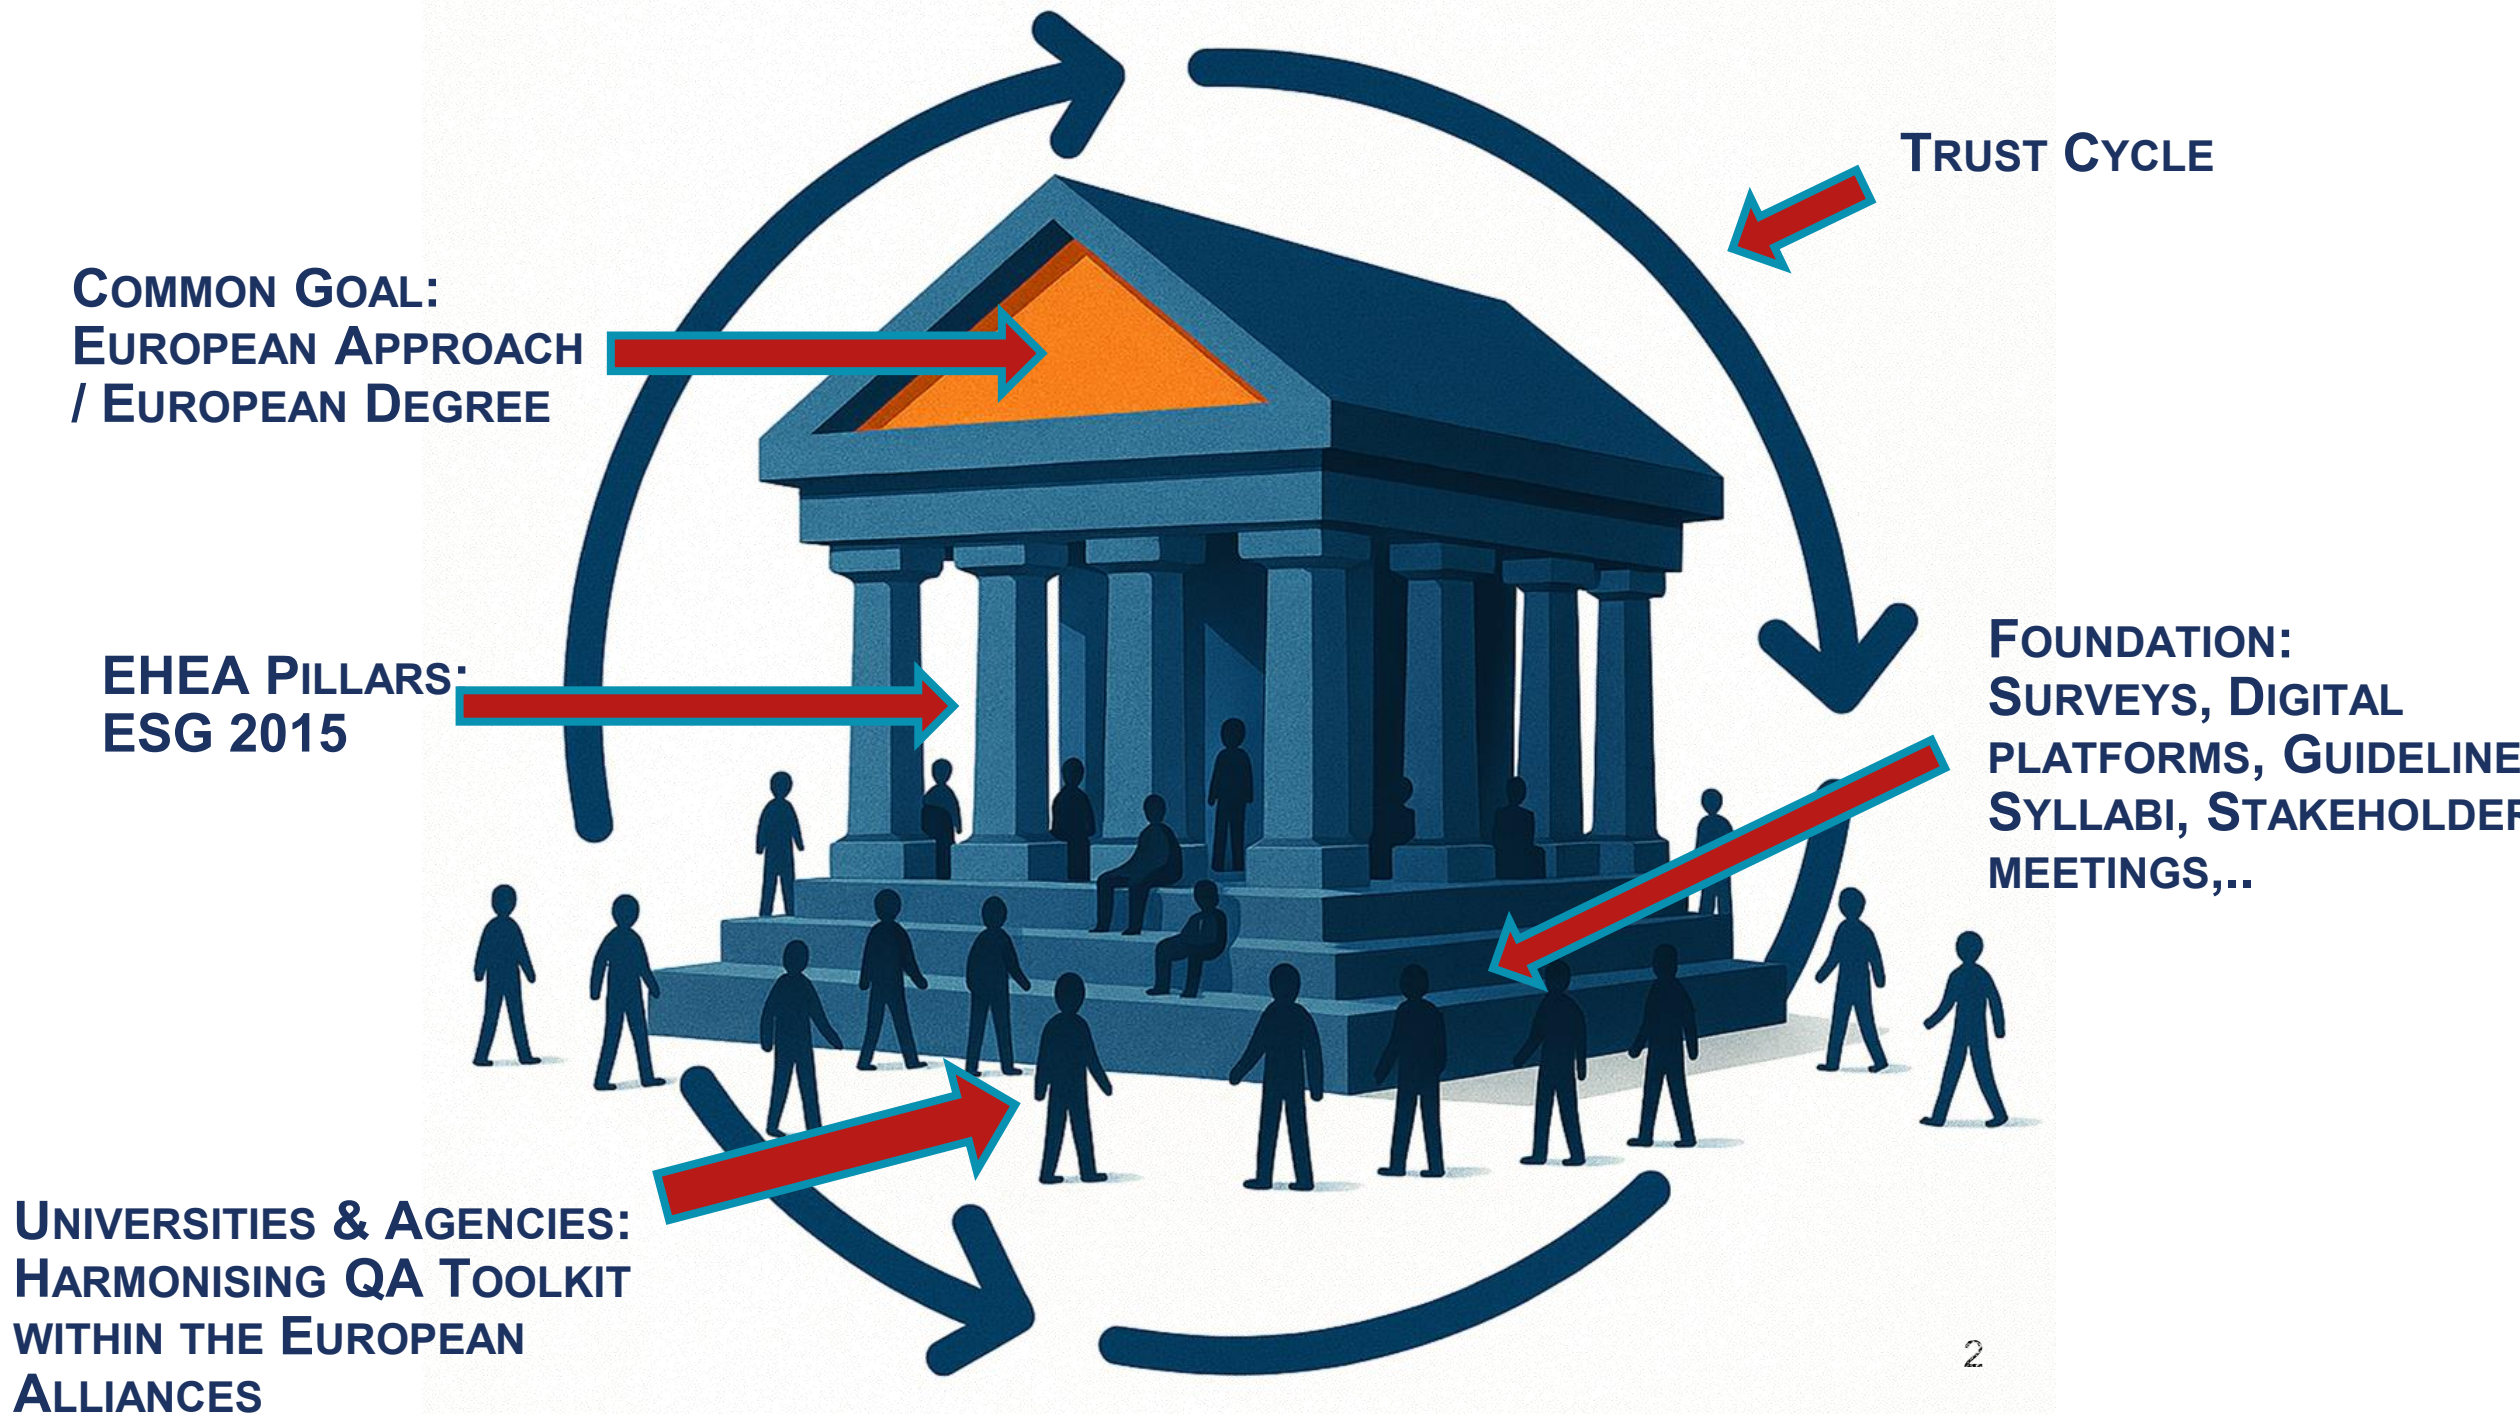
Trust Cycle

Common Goal: European Approach / European Degree

EHEA Pillars: ESG 2015

Foundation: Surveys, Digital platforms, Guideline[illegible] Syllabi, Stakeholder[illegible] meetings,..

Universities & Agencies: Harmonising QA Toolkit within the European Alliances

2